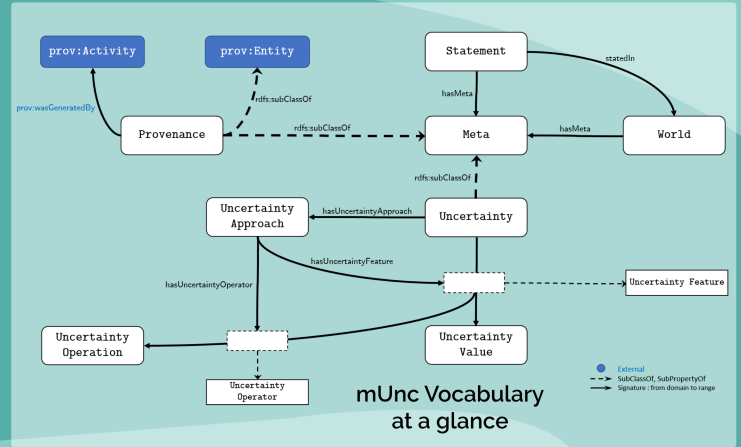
prov:Activity

prov:Entity

Statement

statedIn

prov:wasGeneratedBy

rdfs:subClassOf

hasMeta

Provenance

rdfs:subClassOf

Meta

hasMeta

World

rdfs:subClassOf

Uncertainty Approach

hasUncertaintyApproach

Uncertainty

hasUncertaintyFeature

hasUncertaintyOperator

Uncertainty Feature

Uncertainty Operation

Uncertainty Value

Uncertainty Operator

mUnc Vocabulary at a glance

External
SubClassOf, SubPropertyOf
Signature : from domain to range